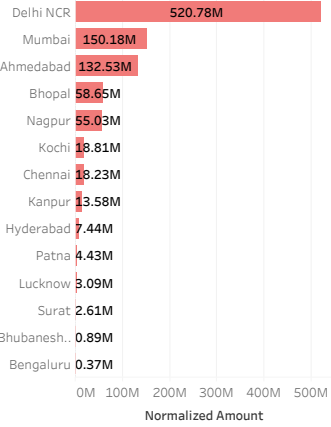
| City | Normalized Amount |
|---|---|
| Delhi NCR | 520.78M |
| Mumbai | 150.18M |
| Ahmedabad | 132.53M |
| Bhopal | 58.65M |
| Nagpur | 55.03M |
| Kochi | 18.81M |
| Chennai | 18.23M |
| Kanpur | 13.58M |
| Hyderabad | 7.44M |
| Patna | 4.43M |
| Lucknow | 3.09M |
| Surat | 2.61M |
| Bhubanesh.. | 0.89M |
| Bengaluru | 0.37M |

0M 100M 200M 300M 400M 500M

Normalized Amount